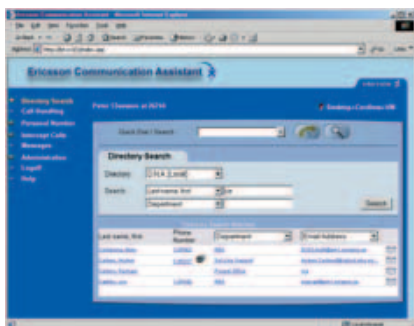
Ericsson Communication Assistant - Microsoft Internet Explorer

Ericsson Communication Assistant

Directory Search
Call Handling
Personal Number
Intercept Calls
Messages
Administration
Logoff
Help

Peter Chambers at 3574

Quick Dial / Search

Directory Search

Directory
Search

Search

Last name, first
Phone Number
Department
Email Address